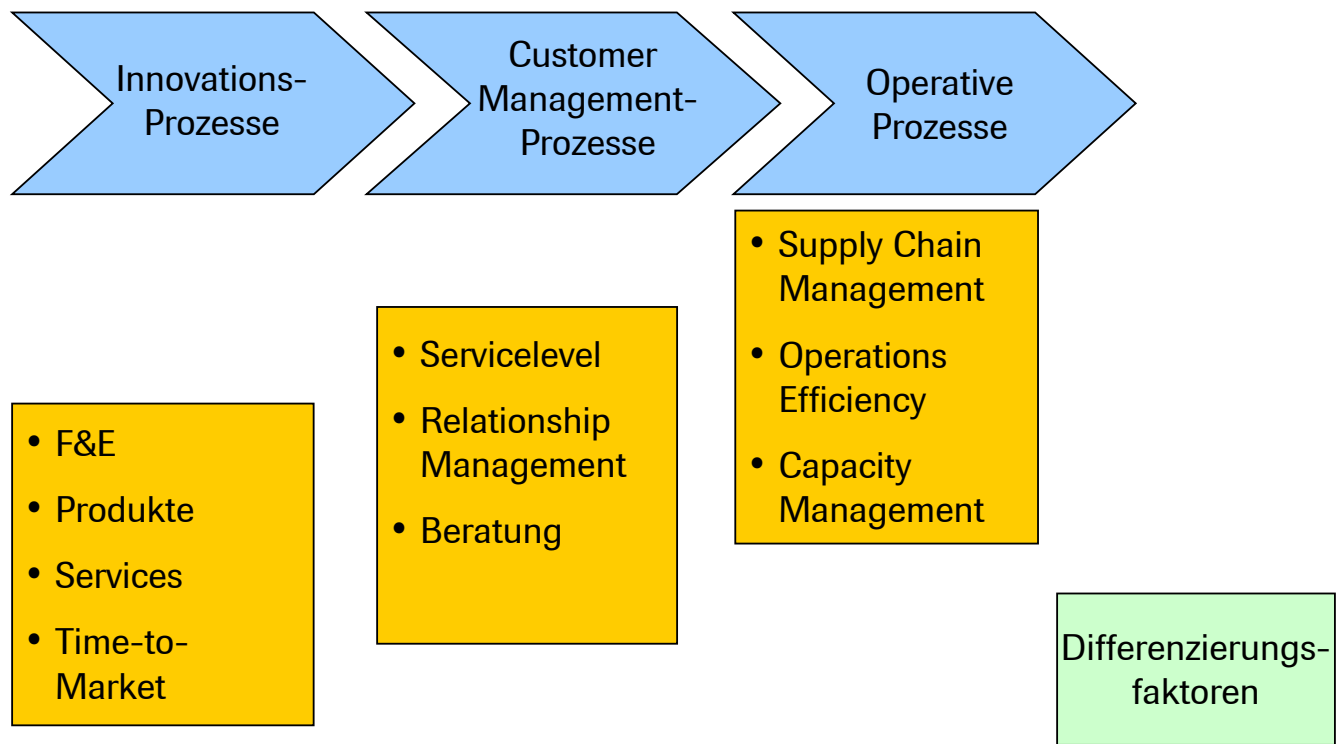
Innovations-Prozesse

Customer Management-Prozesse

Operative Prozesse

• Supply Chain Management
• Operations Efficiency
• Capacity Management

• Servicelevel
• Relationship Management
• Beratung

• F&E
• Produkte
• Services
• Time-to-Market

Differenzierungsfaktoren